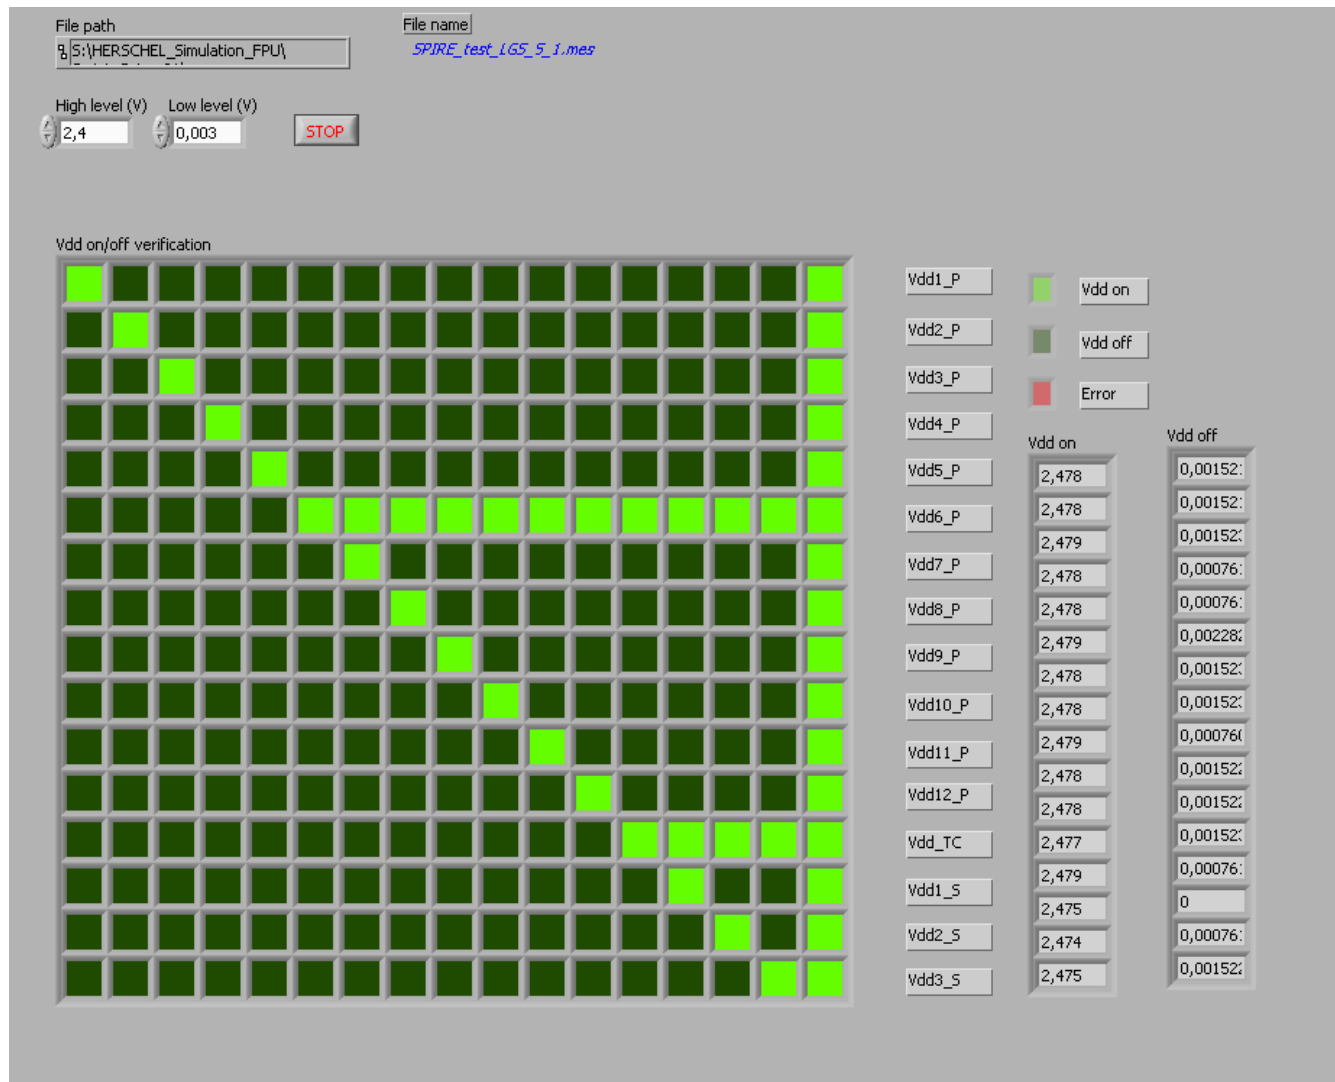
File path
S:\HERSCHEL_Simulation_FPU\

File name
SPIRE_test_LGS_5_1.mes

High level (V)
2,4

Low level (V)
0,003

STOP

Vdd on/off verification

Vdd1_P
Vdd2_P
Vdd3_P
Vdd4_P
Vdd5_P
Vdd6_P
Vdd7_P
Vdd8_P
Vdd9_P
Vdd10_P
Vdd11_P
Vdd12_P
Vdd_TC
Vdd1_S
Vdd2_S
Vdd3_S

Vdd on
Vdd off
Error

Vdd on
2,478
2,478
2,479
2,478
2,478
2,479
2,478
2,478
2,479
2,478
2,478
2,477
2,479
2,475
2,474
2,475

Vdd off
0,00152
0,00152
0,00152
0,00076
0,00076
0,00228
0,00152
0,00152
0,00076
0,00152
0,00152
0,00152
0,00076
0
0,00076
0,00152